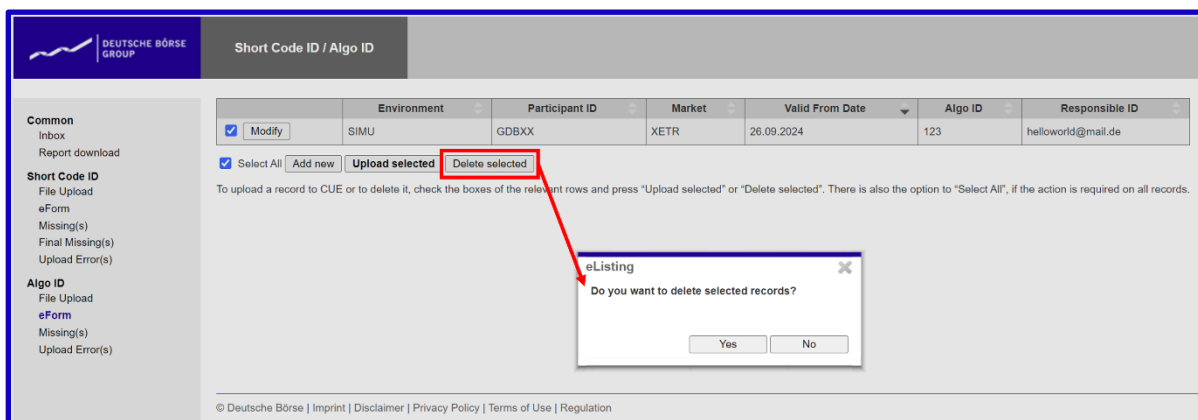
DEUTSCHE BÖRSE GROUP

Short Code ID / Algo ID

Common
Inbox
Report download
Short Code ID
File Upload
eForm
Missing(s)
Final Missing(s)
Upload Error(s)
Algo ID
File Upload
eForm
Missing(s)
Upload Error(s)

| | Environment | Participant ID | Market | Valid From Date | Algo ID | Responsible ID |
|---|---|---|---|---|---|---|
| Modify | SIMU | GDBXX | XETR | 26.09.2024 | 123 | helloworld@mail.de |

Select All Add new Upload selected Delete selected

To upload a record to CUE or to delete it, check the boxes of the relevant rows and press "Upload selected" or "Delete selected". There is also the option to "Select All", if the action is required on all records.

eListing
Do you want to delete selected records?
Yes No

© Deutsche Börse | Imprint | Disclaimer | Privacy Policy | Terms of Use | Regulation